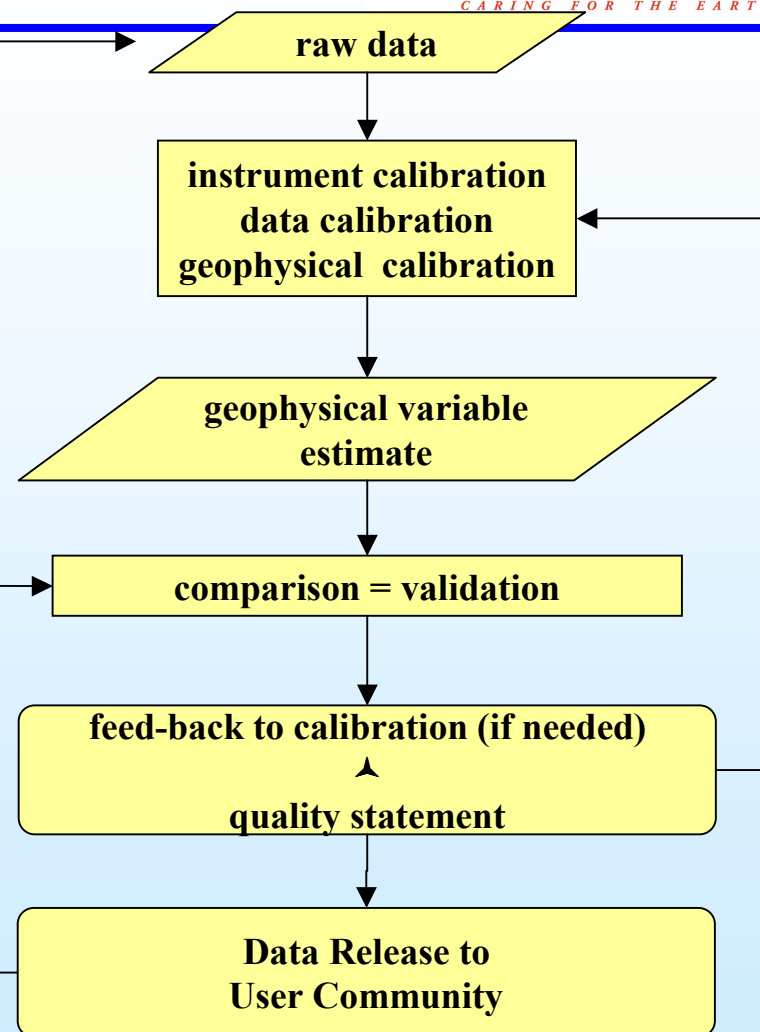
C A R I N G F O R T H E E A R T

raw data

instrument calibration
data calibration
geophysical calibration

geophysical variable estimate

comparison = validation

feed-back to calibration (if needed)

quality statement

Data Release to User Community